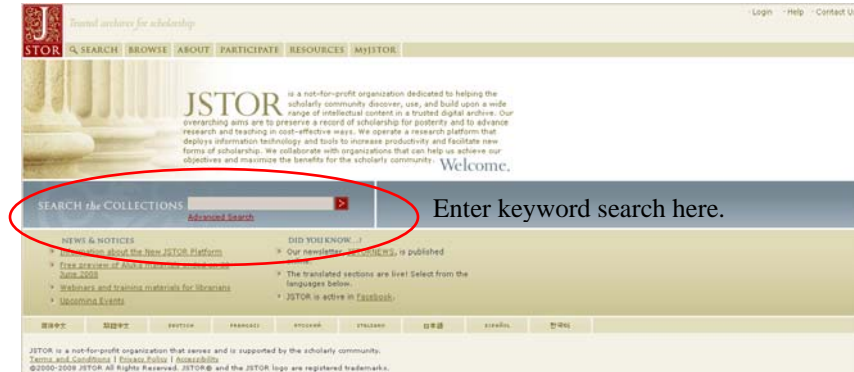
J STOR Trusted archives for scholarship

· Login · Help · Contact Us

SEARCH BROWSE ABOUT PARTICIPATE RESOURCES MyJSTOR

JSTOR is a not-for-profit organization dedicated to helping the scholarly community discover, use, and build upon a wide range of intellectual content in a trusted digital archive. Our overarching aims are to preserve a record of scholarship for posterity and to advance research and teaching in cost-effective ways. We operate a research platform that deploys information technology and tools to increase productivity and facilitate new forms of scholarship. We collaborate with organizations that can help us achieve our objectives and maximize the benefits for the scholarly community.

Welcome.

SEARCH the COLLECTIONS

Advanced Search

Enter keyword search here.

NEWS & NOTICES

» Information about the New JSTOR Platform

» Free preview of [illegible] June 2008

» Webinars and training materials for librarians

» Upcoming Events

DID YOU KNOW...?

» Our newsletter, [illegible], is published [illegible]

» The translated sections are live! Select from the languages below.

» JSTOR is active in Facebook.

简体中文 繁體中文 DEUTSCH FRANÇAIS РУССКИЙ ITALIANO 日本語 ESPAÑOL 한국어

JSTOR is a not-for-profit organization that serves and is supported by the scholarly community.
Terms and Conditions | Privacy Policy | Accessibility
©2000-2008 JSTOR All Rights Reserved. JSTOR® and the JSTOR logo are registered trademarks.